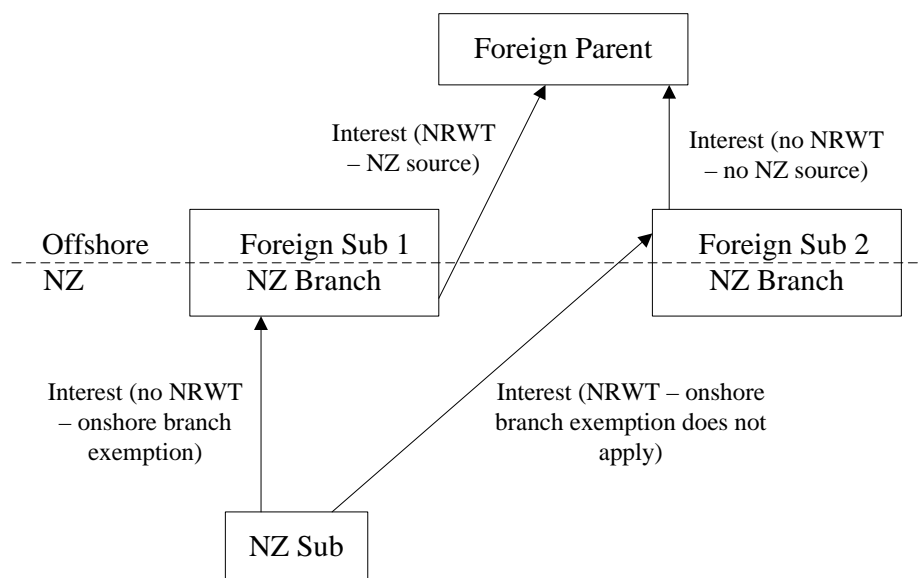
Foreign Parent

Interest (NRWT – NZ source)

Interest (no NRWT – no NZ source)

Offshore

NZ

Foreign Sub 1

NZ Branch

Foreign Sub 2

NZ Branch

Interest (no NRWT – onshore branch exemption)

Interest (NRWT – onshore branch exemption does not apply)

NZ Sub